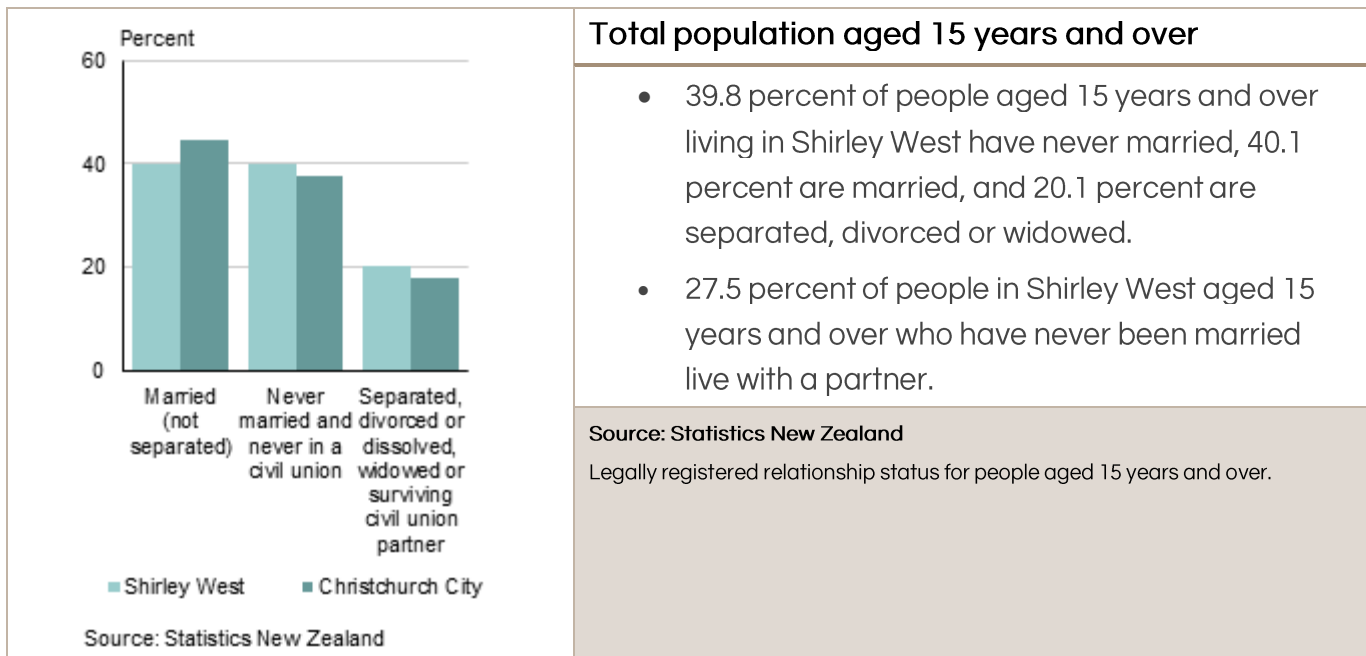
Percent

60

40

20

0

Married (not separated)

Never married and never in a civil union

Separated, divorced or dissolved, widowed or surviving civil union partner

Shirley West

Christchurch City

Source: Statistics New Zealand

Total population aged 15 years and over

- 39.8 percent of people aged 15 years and over living in Shirley West have never married, 40.1 percent are married, and 20.1 percent are separated, divorced or widowed.
- 27.5 percent of people in Shirley West aged 15 years and over who have never been married live with a partner.

Source: Statistics New Zealand

Legally registered relationship status for people aged 15 years and over.